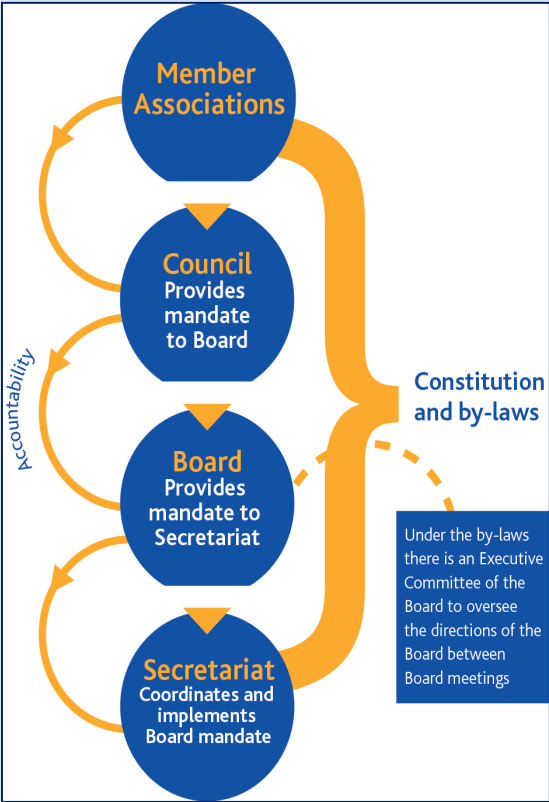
Member Associations

Council
Provides mandate to Board

Accountability

Constitution and by-laws

Board
Provides mandate to Secretariat

Under the by-laws there is an Executive Committee of the Board to oversee the directions of the Board between Board meetings

Secretariat
Coordinates and implements Board mandate